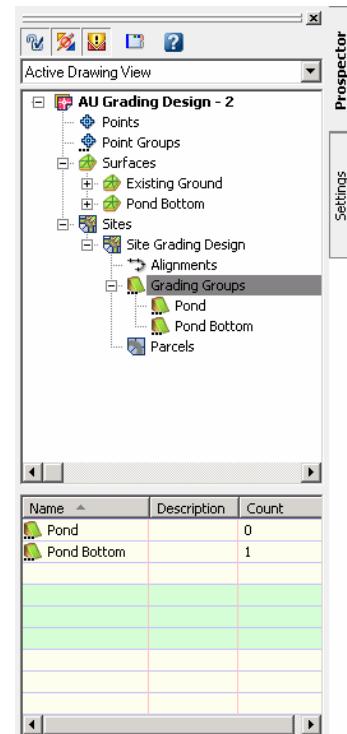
Active Drawing View

AU Grading Design - 2
Points
Point Groups
Surfaces
Existing Ground
Pond Bottom
Sites
Site Grading Design
Alignments
Grading Groups
Pond
Pond Bottom
Parcels

Prospector

Settings

| Name | Description | Count |
|---|---|---|
| Pond | | 0 |
| Pond Bottom | | 1 |